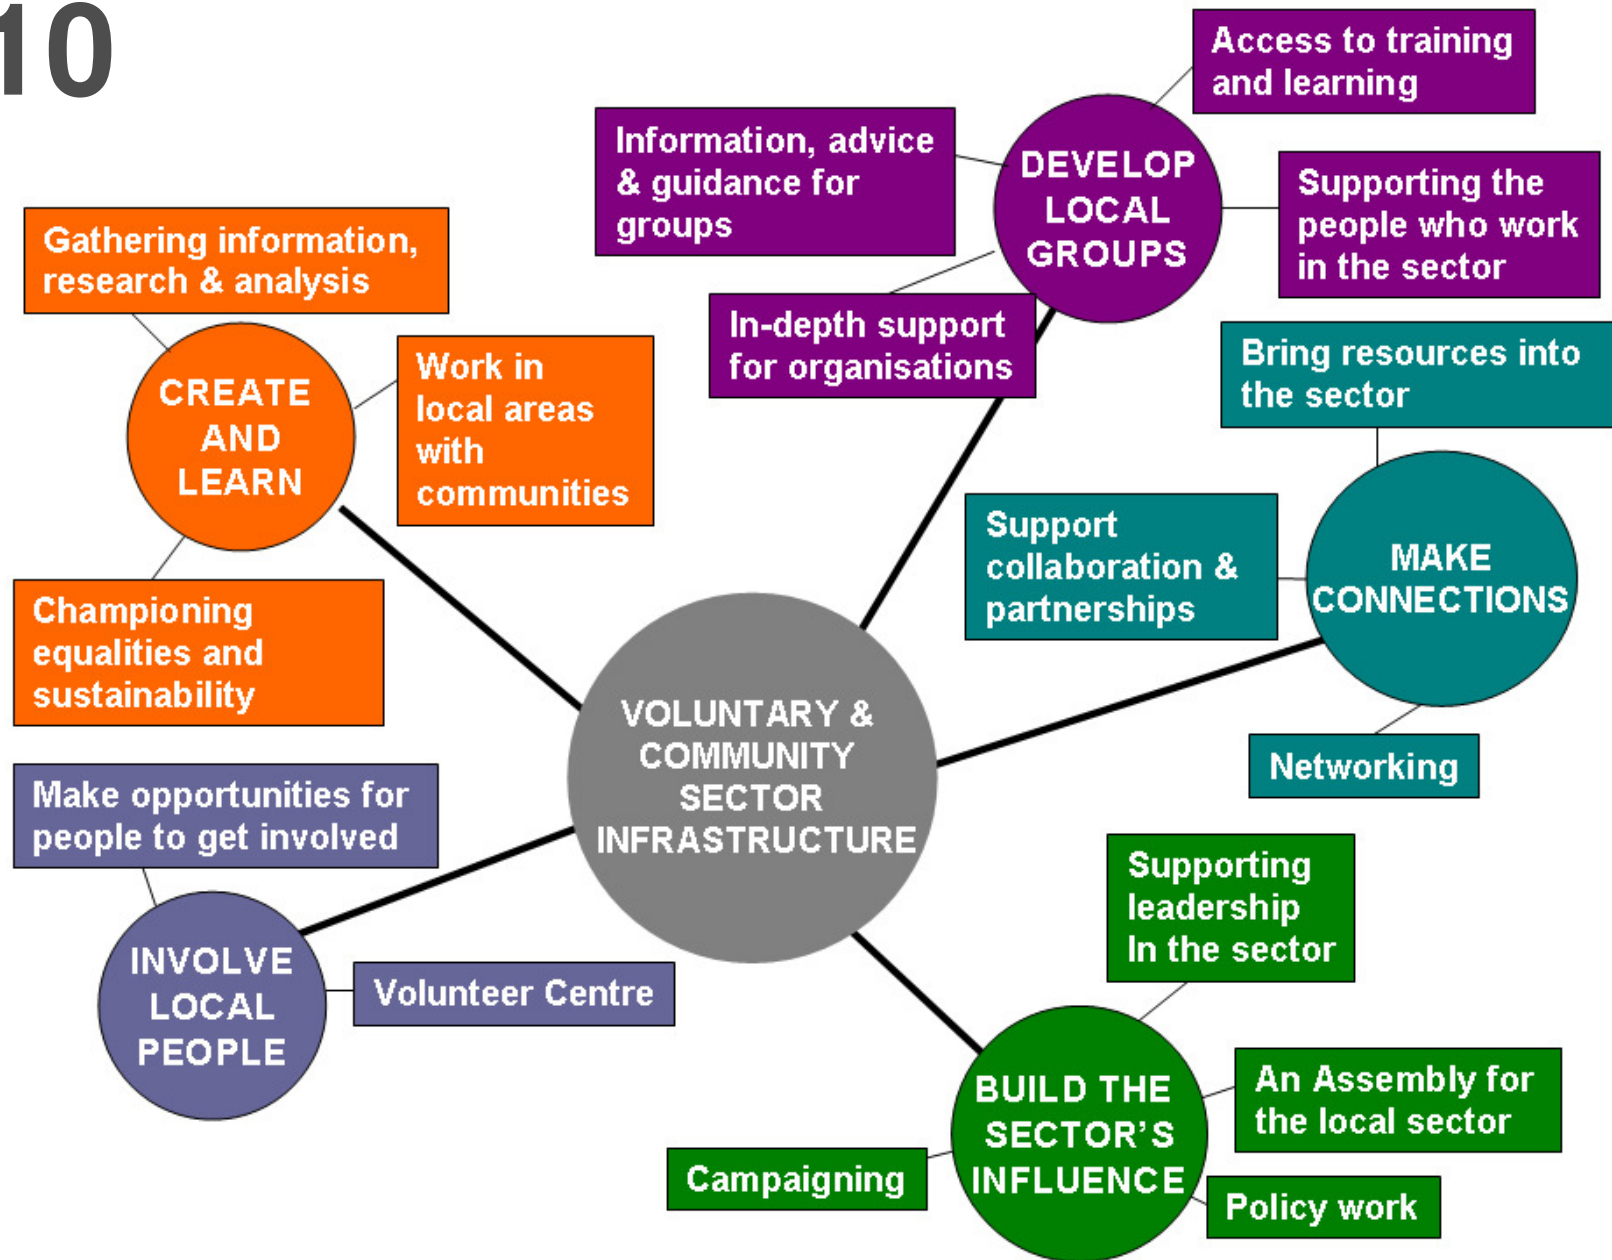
10

VOLUNTARY & COMMUNITY SECTOR INFRASTRUCTURE

DEVELOP LOCAL GROUPS

Access to training and learning

Information, advice & guidance for groups

Supporting the people who work in the sector

In-depth support for organisations

CREATE AND LEARN

Gathering information, research & analysis

Work in local areas with communities

Championing equalities and sustainability

MAKE CONNECTIONS

Bring resources into the sector

Support collaboration & partnerships

Networking

INVOLVE LOCAL PEOPLE

Make opportunities for people to get involved

Volunteer Centre

BUILD THE SECTOR'S INFLUENCE

Supporting leadership In the sector

An Assembly for the local sector

Campaigning

Policy work